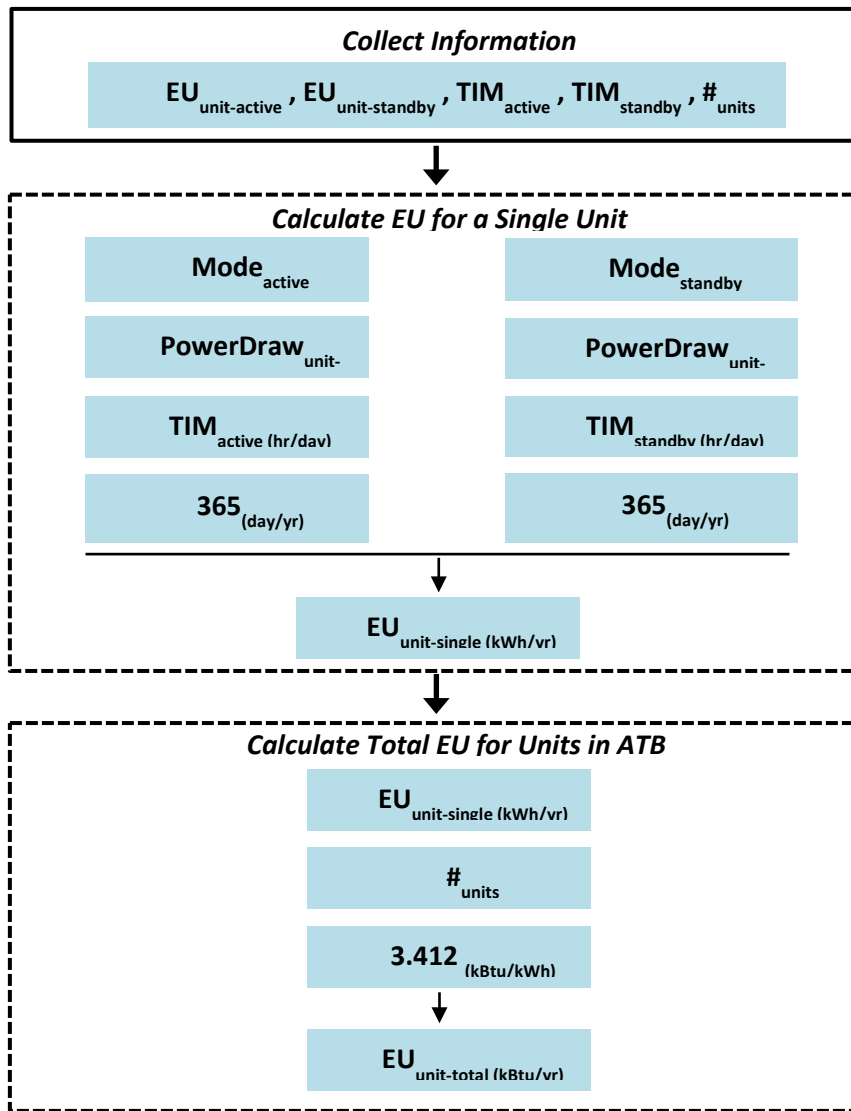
Collect Information

$EU_{unit-active}$ , $EU_{unit-standby}$ , $TIM_{active}$ , $TIM_{standby}$ , $\#_{units}$

Calculate EU for a Single Unit

$Mode_{active}$

$PowerDraw_{unit-}$

$TIM_{active\ (hr/day)}$

$365_{(day/yr)}$

$Mode_{standby}$

$PowerDraw_{unit-}$

$TIM_{standby\ (hr/day)}$

$365_{(day/yr)}$

$EU_{unit-single\ (kWh/yr)}$

Calculate Total EU for Units in ATB

$EU_{unit-single\ (kWh/yr)}$

$\#_{units}$

$3.412_{\ (kBtu/kWh)}$

$EU_{unit-total\ (kBtu/yr)}$